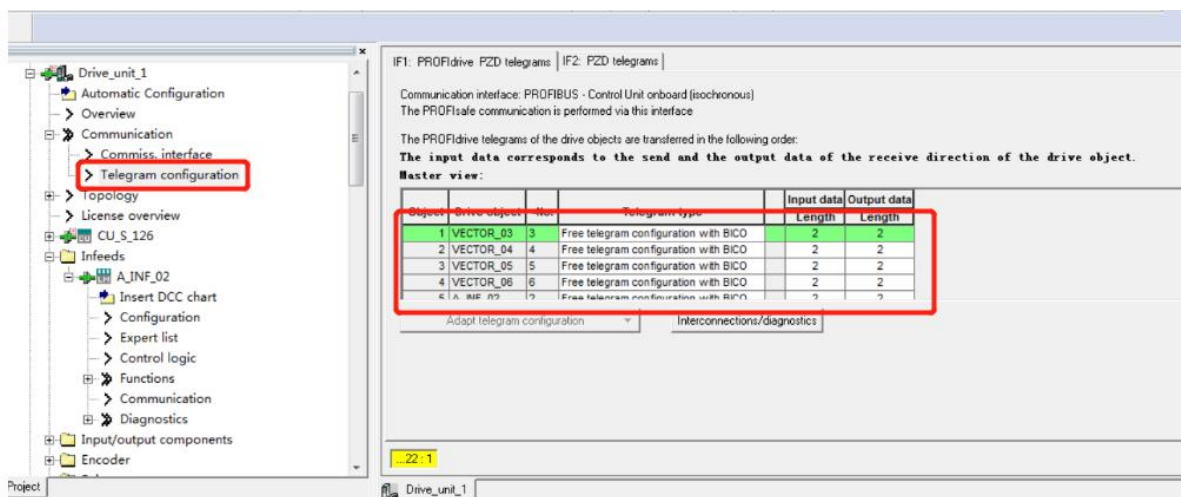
Drive_unit_1
Automatic Configuration
Overview
Communication
Commiss. interface
Telegram configuration
Topology
License overview
CU_S_126
Infeeds
A_INF_02
Insert DCC chart
Configuration
Expert list
Control logic
Functions
Communication
Diagnostics
Input/output components
Encoder
Project

IF1: PROFIdrive PZD telegrams | IF2: PZD telegrams

Communication interface: PROFIBUS - Control Unit onboard (isochronous)
The PROFIsafe communication is performed via this interface

The PROFIdrive telegrams of the drive objects are transferred in the following order:
The input data corresponds to the send and the output data of the receive direction of the drive object.
Master view:

| Object | Drive object | No. | Telegram type | | Input data Length | Output data Length |
|---|---|---|---|---|---|---|
| 1 | VECTOR_03 | 3 | Free telegram configuration with BICO | | 2 | 2 |
| 2 | VECTOR_04 | 4 | Free telegram configuration with BICO | | 2 | 2 |
| 3 | VECTOR_05 | 5 | Free telegram configuration with BICO | | 2 | 2 |
| 4 | VECTOR_06 | 6 | Free telegram configuration with BICO | | 2 | 2 |
| 5 | A_INF_02 | 2 | Free telegram configuration with BICO | | 2 | 2 |

Adapt telegram configuration
Interconnections/diagnostics

...22 : 1

Drive_unit_1